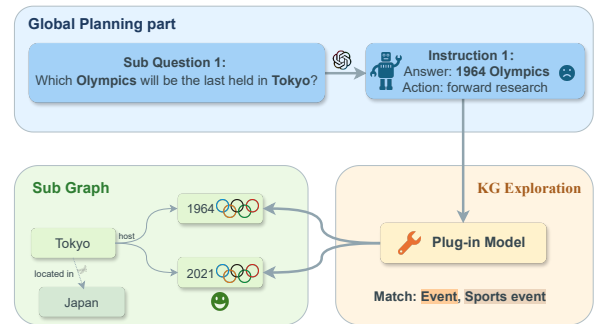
Global Planning part

Sub Question 1:
Which Olympics will be the last held in Tokyo?

Instruction 1:
Answer: 1964 Olympics
Action: forward research

Sub Graph

1964

Tokyo

host

located in

2021

Japan

KG Exploration

Plug-in Model

Match: Event, Sports event